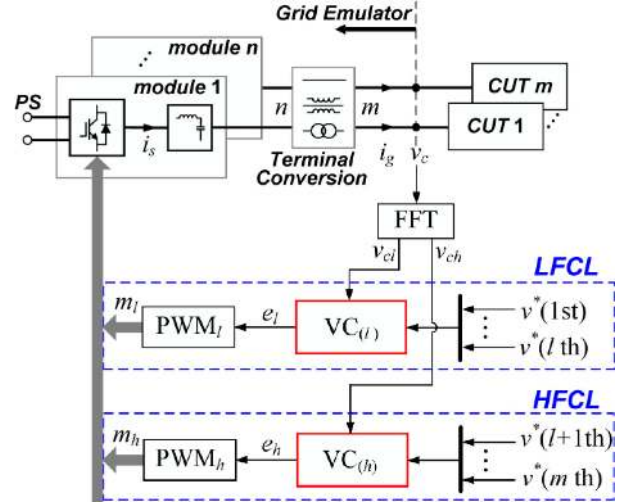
Grid Emulator

module n

module 1

PS

$i_s$

$n$

$m$

Terminal Conversion

$i_g$

$v_c$

CUT m

CUT 1

FFT

$v_{cl}$

$v_{ch}$

LFCL

$m_l$

PWM$_l$

$e_l$

VC$_{(l)}$

$v^*$(1st)

$v^*$($l$ th)

HFCL

$m_h$

PWM$_h$

$e_h$

VC$_{(h)}$

$v^*$($l$+1th)

$v^*$($m$ th)